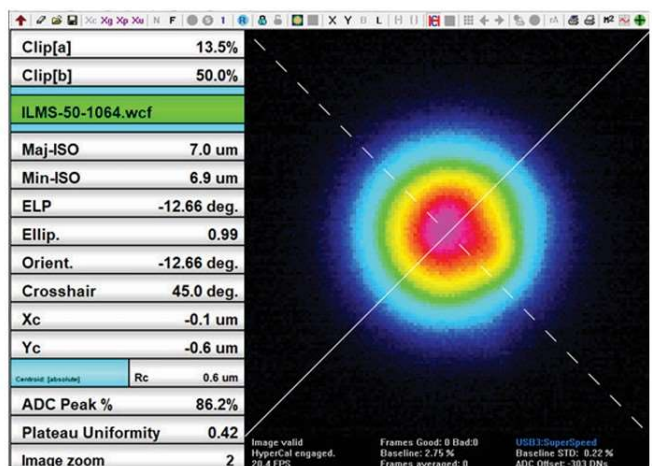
Xc Xg Xp Xu N F 1 X Y B L

| Clip[a] | 13.5% |
|---|---|
| Clip[b] | 50.0% |

ILMS-50-1064.wcf

| Maj-ISO | 7.0 um |
|---|---|
| Min-ISO | 6.9 um |
| ELP | -12.66 deg. |
| Ellip. | 0.99 |
| Orient. | -12.66 deg. |
| Crosshair | 45.0 deg. |
| Xc | -0.1 um |
| Yc | -0.6 um |
| Centroid: [absolute] Rc | 0.6 um |
| ADC Peak % | 86.2% |
| Plateau Uniformity | 0.42 |
| Image zoom | 2 |

Image valid
HyperCal engaged.
20.4 FPS

Frames Good: 0 Bad:0
Baseline: 2.75 %
Frames averaged: 0

USB3:SuperSpeed
Baseline STD: 0.22 %
ADC Offset: -303 DNs